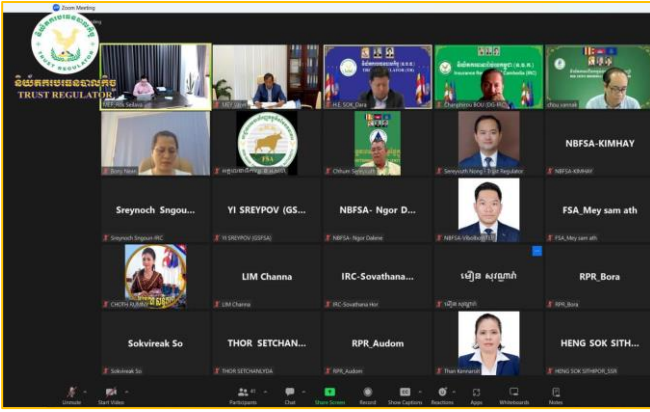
Zoom Meeting

និយ័តករទេពទតូលសិក្ខ
TRUST REGULATOR

H.E. Hin Sediana
H.E. Vann
H.E. SOK_Dara
Insurance Regulator of Cambodia (IRC)
Chanphirou BOU (DG-IRC)
chou vannak

Bory Neak
FSA
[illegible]
Chhuon Samouth
Sereyvuth Nong - Trust Regulator
NBFSA-KIMHAY
NBFSA-KIMHAY

Sreynoch Sngou...
Sreynoch Sngoun-IRC
YI SREYPOV (GS...
YI SREYPOV (GSFSA)
NBFSA- Ngor D...
NBFSA- Ngor Dalene
NBFSA-Vibolbonith
FSA_Mey sam ath
FSA_Mey sam ath

CHOTH RUBINA
LIM Channa
LIM Channa
IRC-Sovathana...
IRC-Sovathana Hor
មឿន សុវណ្ណារ៉ា
មឿន សុវណ្ណារ៉ា
RPR_Bora
RPR_Bora

Sokvireak So
Sokvireak So
THOR SETCHAN...
THOR SETCHANLYDA
RPR_Audom
RPR_Audom
Than Kannarath
HENG SOK SITH...
HENG SOK SITHPOR_SSR

Unmute
Start Video
Participants 47
Chat
Share Screen
Record
Show Captions
Reactions
Apps
Whiteboards
Notes